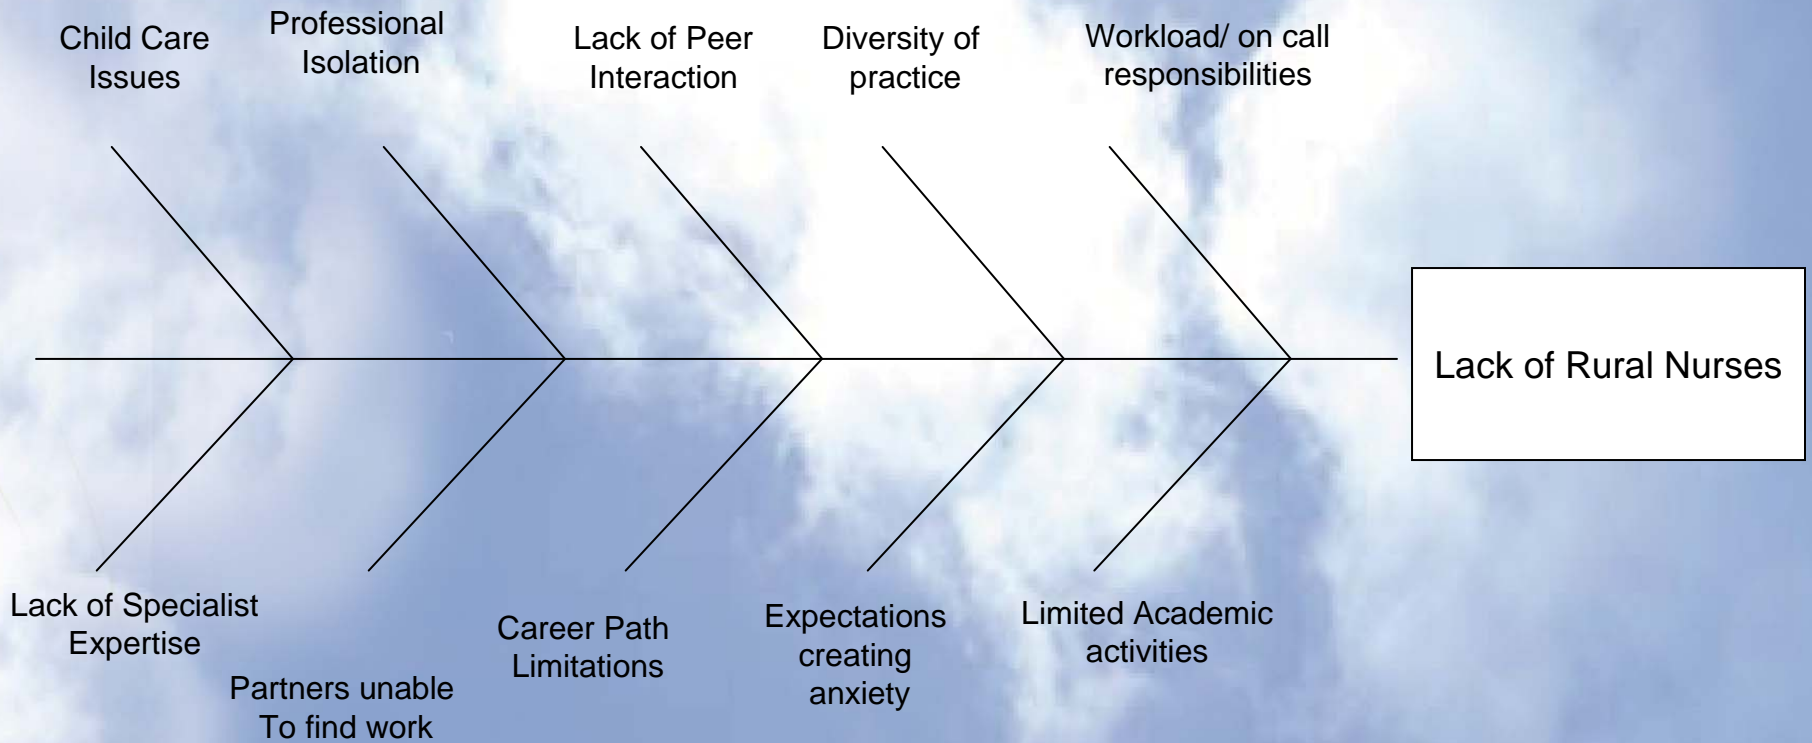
Child Care Issues

Professional Isolation

Lack of Peer Interaction

Diversity of practice

Workload/ on call responsibilities

Lack of Rural Nurses

Lack of Specialist Expertise

Partners unable To find work

Career Path Limitations

Expectations creating anxiety

Limited Academic activities